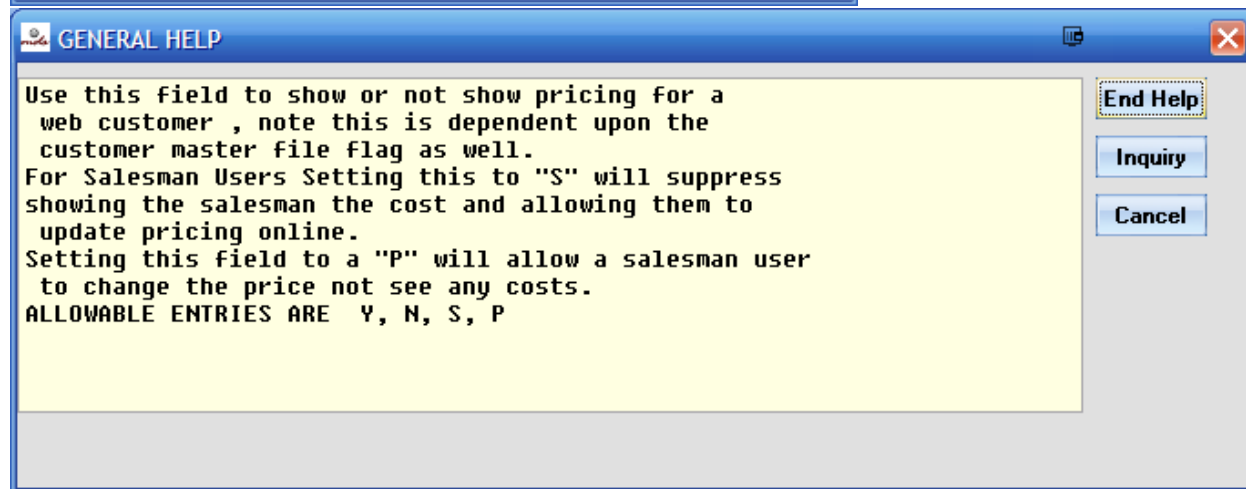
GENERAL HELP

Use this field to show or not show pricing for a web customer , note this is dependent upon the customer master file flag as well.
For Salesman Users Setting this to "S" will suppress showing the salesman the cost and allowing them to update pricing online.
Setting this field to a "P" will allow a salesman user to change the price not see any costs.
ALLOWABLE ENTRIES ARE Y, N, S, P

End Help
Inquiry
Cancel